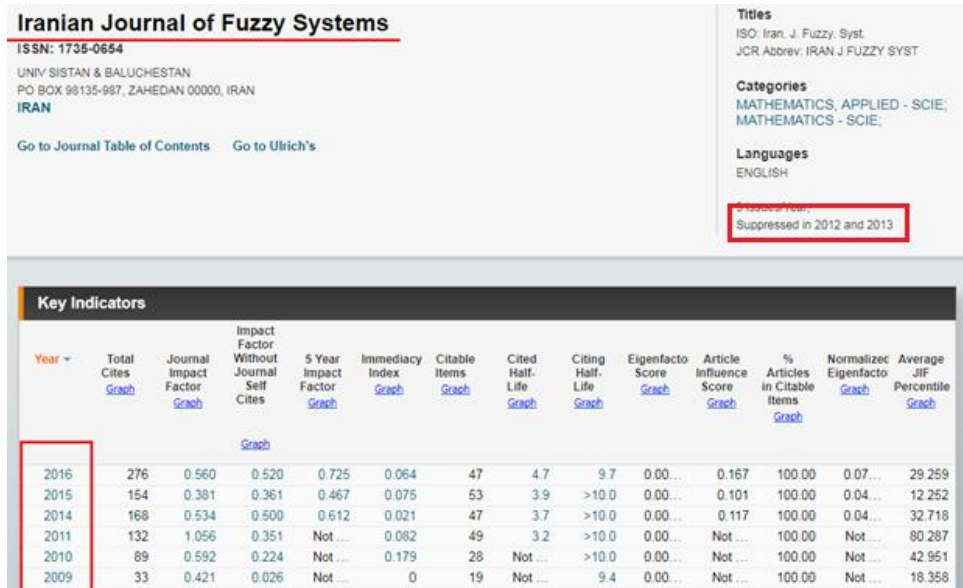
Iranian Journal of Fuzzy Systems
ISSN: 1735-0654
UNIV SISTAN & BALUCHESTAN
PO BOX 98135-987, ZAHEDAN 00000, IRAN
IRAN

Go to Journal Table of Contents Go to Ulrich's

Titles
ISO: Iran. J. Fuzzy. Syst.
JCR Abbrev: IRAN J FUZZY SYST

Categories
MATHEMATICS, APPLIED - SCIE;
MATHEMATICS - SCIE;

Languages
ENGLISH

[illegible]
Suppressed in 2012 and 2013

Key Indicators

| Year | Total Cites Graph | Journal Impact Factor Graph | Impact Factor Without Journal Self Cites Graph | 5 Year Impact Factor Graph | Immediacy Index Graph | Citable Items Graph | Cited Half-Life Graph | Citing Half-Life Graph | Eigenfacto Score Graph | Article Influence Score Graph | % Articles in Citable Items Graph | Normalizec Eigenfacto Graph | Average JIF Percentile Graph |
|---|---|---|---|---|---|---|---|---|---|---|---|---|---|
| 2016 | 276 | 0.560 | 0.520 | 0.725 | 0.064 | 47 | 4.7 | 9.7 | 0.00... | 0.167 | 100.00 | 0.07... | 29.259 |
| 2015 | 154 | 0.381 | 0.361 | 0.467 | 0.075 | 53 | 3.9 | >10.0 | 0.00... | 0.101 | 100.00 | 0.04... | 12.252 |
| 2014 | 168 | 0.534 | 0.500 | 0.612 | 0.021 | 47 | 3.7 | >10.0 | 0.00... | 0.117 | 100.00 | 0.04... | 32.718 |
| 2011 | 132 | 1.056 | 0.351 | Not ... | 0.082 | 49 | 3.2 | >10.0 | 0.00... | Not ... | 100.00 | Not ... | 80.287 |
| 2010 | 89 | 0.592 | 0.224 | Not ... | 0.179 | 28 | Not ... | >10.0 | 0.00... | Not ... | 100.00 | Not ... | 42.951 |
| 2009 | 33 | 0.421 | 0.026 | Not ... | 0 | 19 | Not ... | 9.4 | 0.00... | Not ... | 100.00 | Not ... | 18.358 |